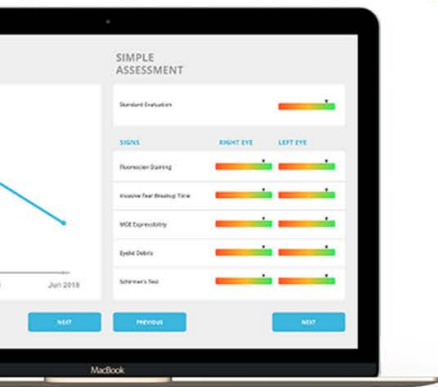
SIMPLE ASSESSMENT

Standard Evaluation

SIGNS RIGHT EYE LEFT EYE

Fluorescein Staining

Invasive Tear Breakup Time

MGE Expressibility

Eyelid Debris

Schirmer's Test

Jun 2018

NEXT

PREVIOUS

NEXT

MacBook